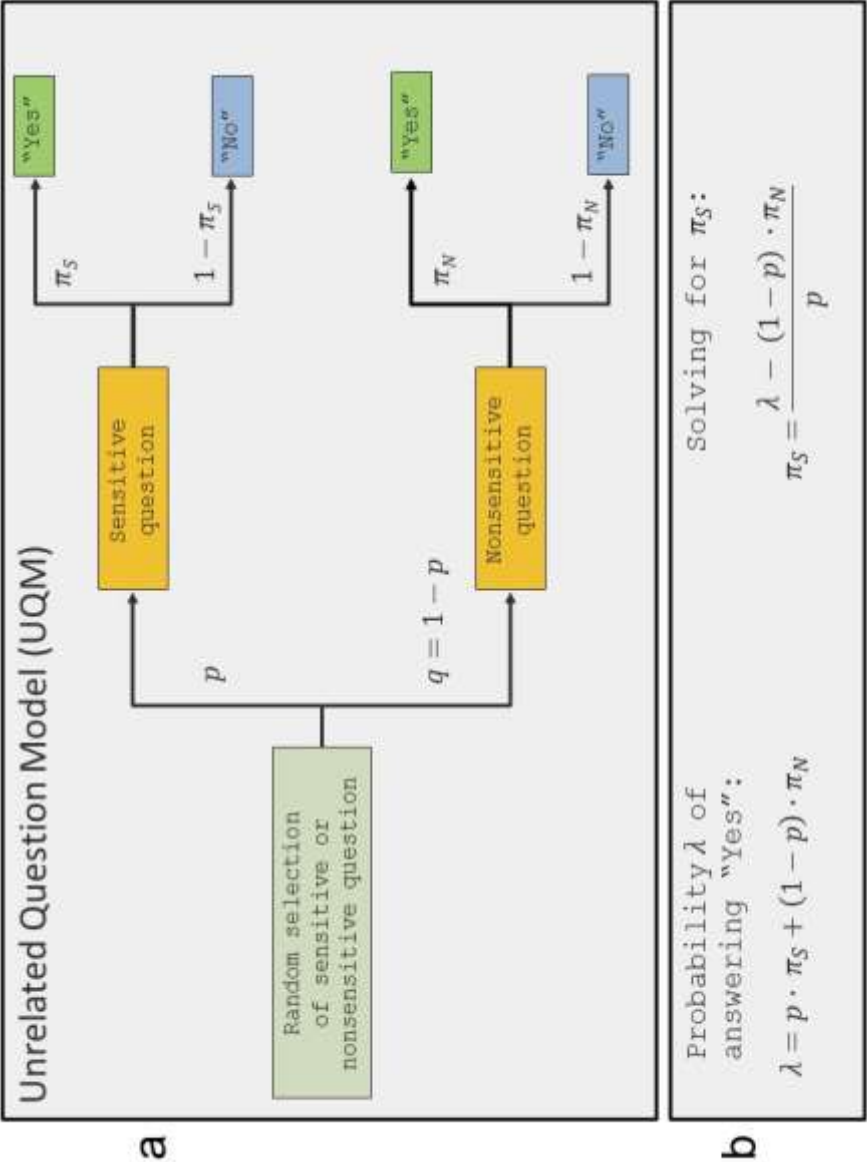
a

Unrelated Question Model (UQM)

Random selection of sensitive or nonsensitive question

$p$

Sensitive question

$\pi_S$

"Yes"

$1-\pi_S$

"No"

$q = 1 - p$

Nonsensitive question

$\pi_N$

"Yes"

$1-\pi_N$

"No"

b

Probability $\lambda$ of answering "Yes":

$\lambda = p \cdot \pi_S + (1-p) \cdot \pi_N$

Solving for $\pi_S$:

$\pi_S = \frac{\lambda - (1-p) \cdot \pi_N}{p}$